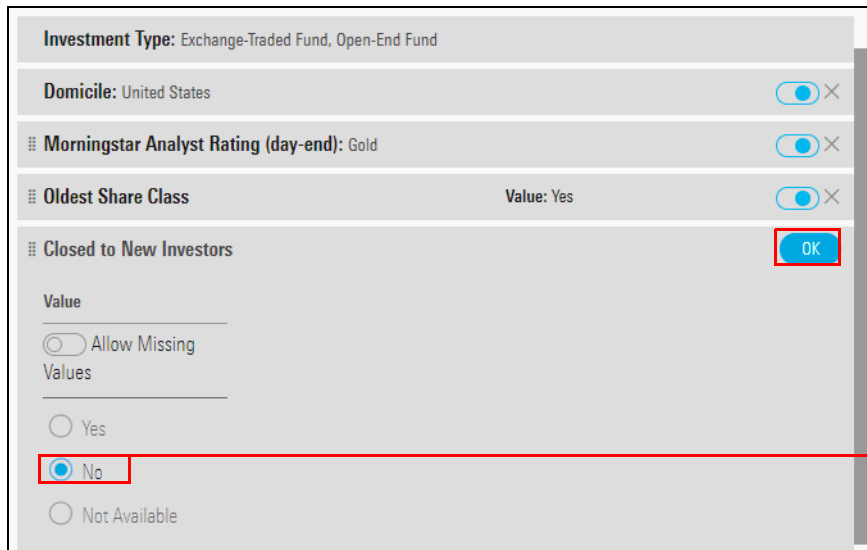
Investment Type: Exchange-Traded Fund, Open-End Fund

Domicile: United States

Morningstar Analyst Rating (day-end): Gold

Oldest Share Class

Value: Yes

Closed to New Investors

OK

Value

Allow Missing Values

Yes

No

Not Available